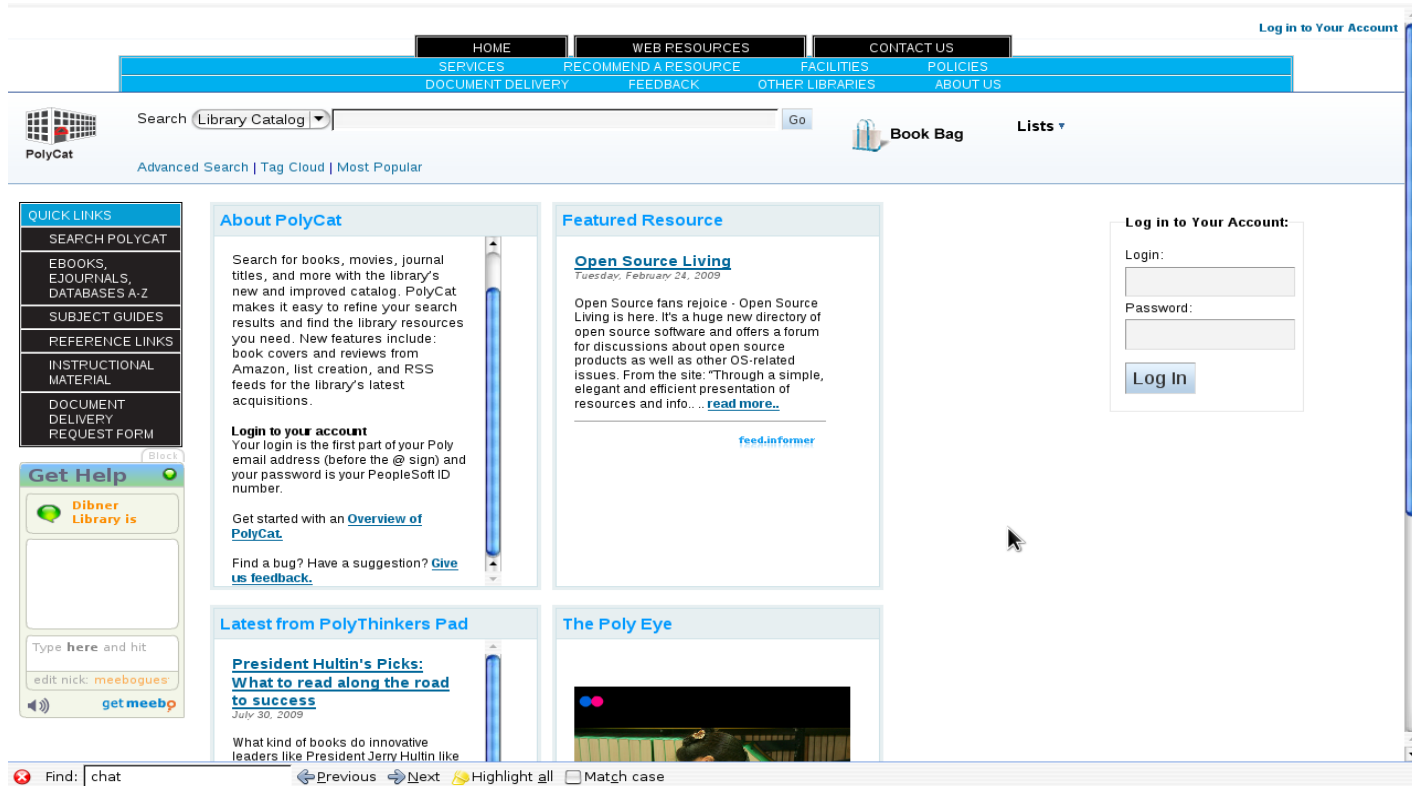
Log in to Your Account

HOME | WEB RESOURCES | CONTACT US

SERVICES | RECOMMEND A RESOURCE | FACILITIES | POLICIES
DOCUMENT DELIVERY | FEEDBACK | OTHER LIBRARIES | ABOUT US

PolyCat

Search Library Catalog Go

Book Bag

Lists

Advanced Search | Tag Cloud | Most Popular

QUICK LINKS
SEARCH POLYCAT
EBOOKS, EJOURNALS, DATABASES A-Z
SUBJECT GUIDES
REFERENCE LINKS
INSTRUCTIONAL MATERIAL
DOCUMENT DELIVERY REQUEST FORM

Block

Get Help

Dibner Library is

Type here and hit

edit nick: meebogues

get meebo

About PolyCat

Search for books, movies, journal titles, and more with the library's new and improved catalog. PolyCat makes it easy to refine your search results and find the library resources you need. New features include: book covers and reviews from Amazon, list creation, and RSS feeds for the library's latest acquisitions.

Login to your account
Your login is the first part of your Poly email address (before the @ sign) and your password is your PeopleSoft ID number.

Get started with an Overview of PolyCat.

Find a bug? Have a suggestion? Give us feedback.

Featured Resource

Open Source Living
Tuesday, February 24, 2009

Open Source fans rejoice - Open Source Living is here. It's a huge new directory of open source software and offers a forum for discussions about open source products as well as other OS-related issues. From the site: "Through a simple, elegant and efficient presentation of resources and info.. ..read more..

feed.informer

Log in to Your Account:
Login:
Password:
Log In

Latest from PolyThinkers Pad

President Hultin's Picks: What to read along the road to success
July 30, 2009

What kind of books do innovative leaders like President Jerry Hultin like

The Poly Eye

Find: chat   Previous   Next   Highlight all   Match case